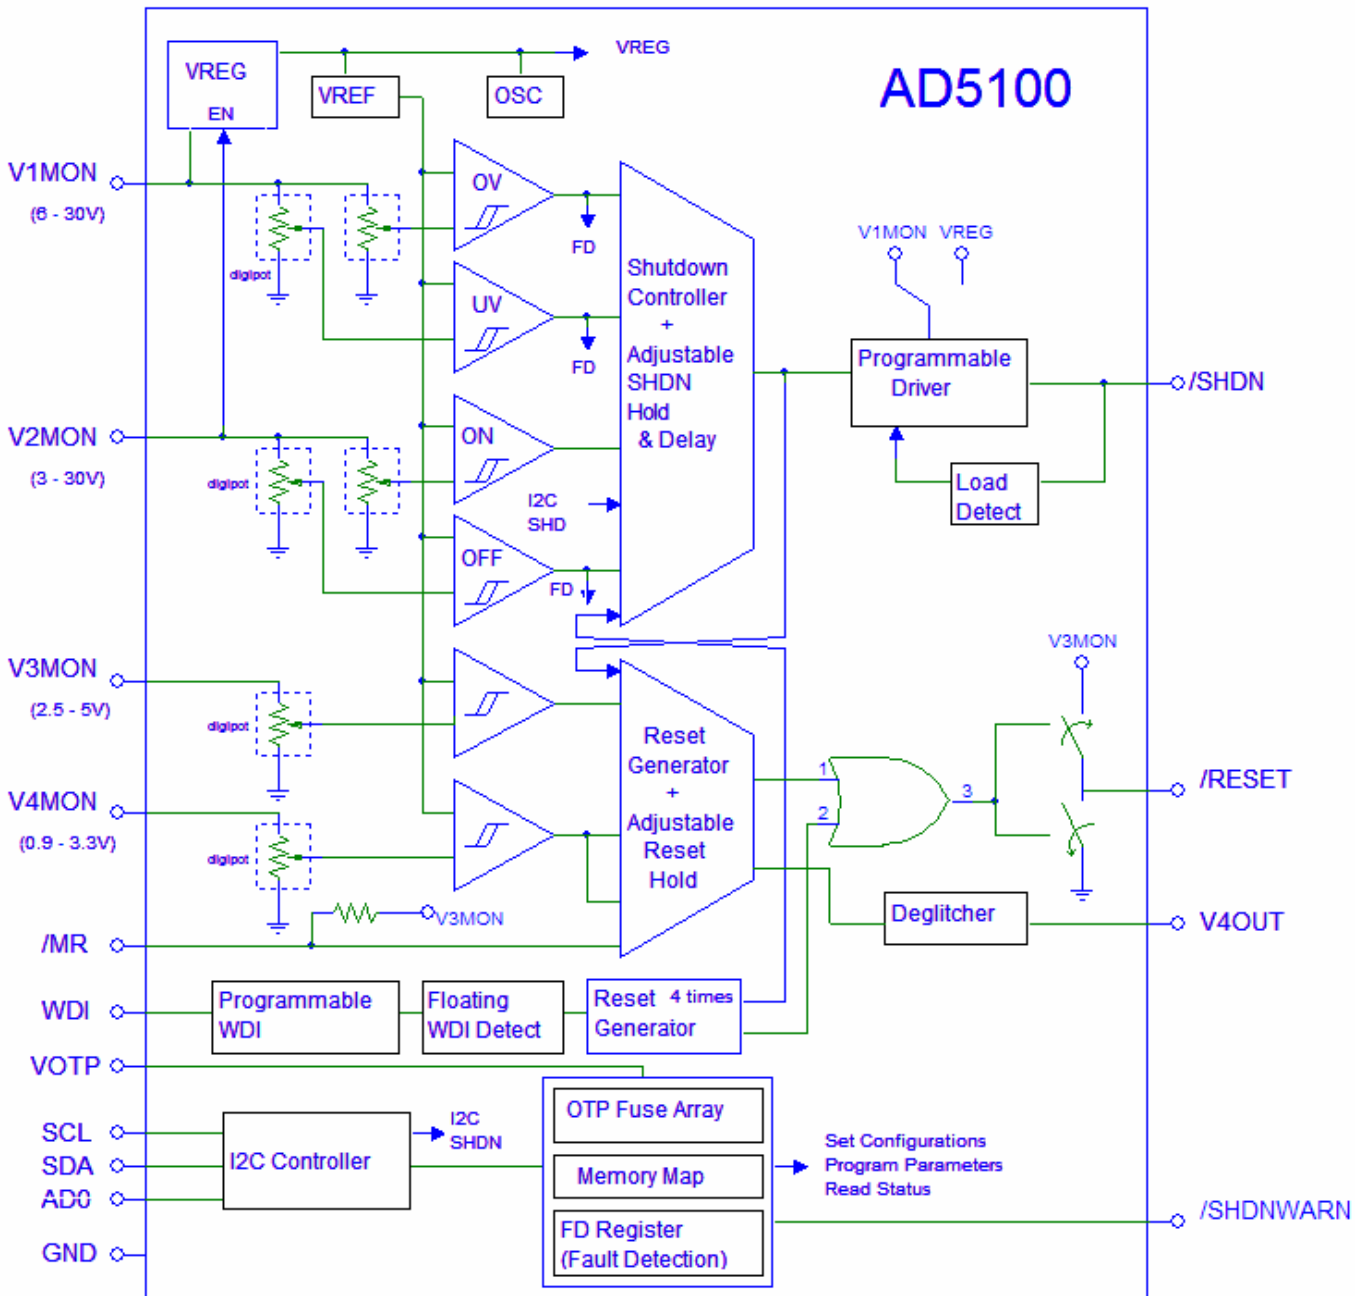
AD5100

VREG
EN
VREF
OSC
VREG

V1MON
(6 - 30V)
digipot

OV
FD
UV
FD

Shutdown Controller + Adjustable SHDN Hold & Delay

V1MON VREG
Programmable Driver
/SHDN
Load Detect

V2MON
(3 - 30V)
digipot
ON
I2C SHD
OFF
FD

V3MON
(2.5 - 5V)
digipot

V3MON

Reset Generator + Adjustable Reset Hold

1
2
3
/RESET

V4MON
(0.9 - 3.3V)
digipot

Deglitcher
V4OUT

/MR
V3MON

WDI
Programmable WDI
Floating WDI Detect
Reset Generator
4 times

VOTP

OTP Fuse Array
SCL
SDA
AD0
I2C Controller
I2C SHDN
Memory Map
Set Configurations
Program Parameters
Read Status
FD Register (Fault Detection)
/SHDNWARN
GND